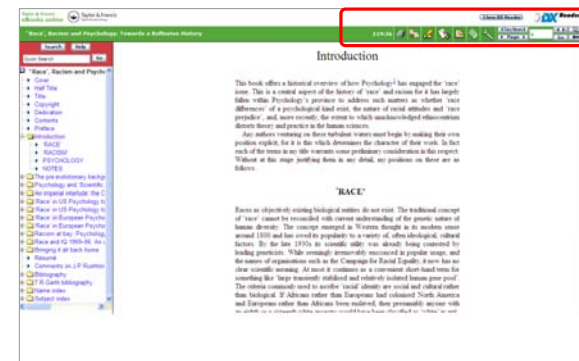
Taylor & Francis eBooks online

Taylor & Francis

'Race', Racism and Psychology: Towards a Reflexive History

Search Help

Quick Search

'Race', Racism and Psycho

Cover
Half Title
Title
Copyright
Dedication
Contents
Preface
Introduction
'RACE'
RACISM
PSYCHOLOGY
NOTES
The pre-evolutionary backgr
Psychology and 'Scientific
An imperial interlude: the C
'Race' in US Psychology to
'Race' in US Psychology to
'Race' in European Psych
'Race' in European Psych
Racism at bay: Psycholog
Race and IQ 1965-99: An
Bringing it all back home
Resume
Comments on J.P. Rushton
Bibliography
T.R.Garth bibliography
Name index
Subject index

Introduction

This book offers a historical overview of how Psychology has engaged the 'race' issue. This is a central aspect of the history of 'race' and racism for it has largely fallen within Psychology's province to address such matters as whether 'race differences' of a psychological kind exist, the nature of racial attitudes and 'race prejudice', and, more recently, the extent to which unacknowledged ethnocentrism distorts theory and practice in the human sciences.

Any author venturing on these turbulent waters must begin by making their own position explicit, for it is this which determines the character of their work. In fact each of the terms in my title warrants some preliminary consideration in this respect. Without at this stage justifying them in any detail, my positions on these are as follows.

'RACE.'

Races as objectively existing biological entities do not exist. The traditional concept of 'race' cannot be reconciled with current understanding of the genetic nature of human diversity. The concept emerged in Western thought in its modern sense around 1800 and has owed its popularity to a variety of, often ideological, cultural factors. By the late 1930s its scientific utility was already being contested by leading geneticists. While seemingly irremovably ensconced in popular usage, and the names of organisations such as the Campaign for Racial Equality, it now has no clear scientific meaning. At most it continues as a convenient short-hand term for something like 'large transiently stabilised and relatively isolated human gene pool'. The criteria commonly used to ascribe 'racial' identity are social and cultural rather than biological. If Africans rather than Europeans had colonised North America and Europeans rather than Africans been enslaved, then presumably anyone with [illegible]